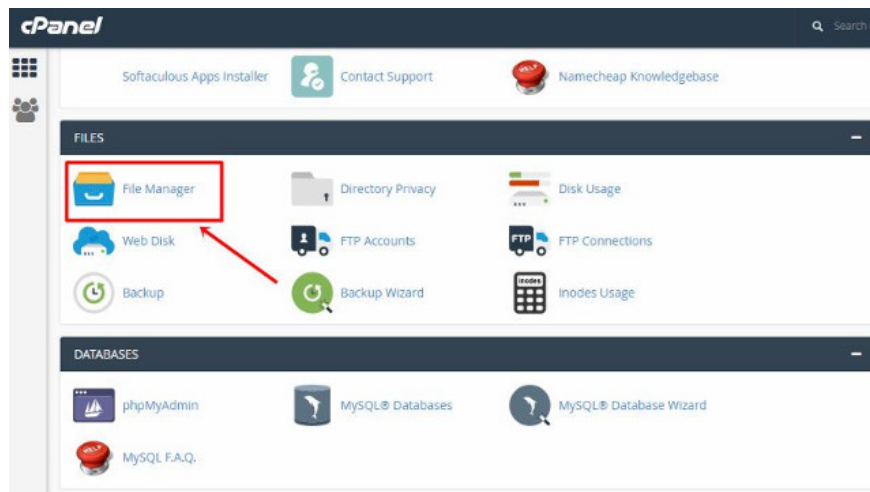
cPanel

Search

Softaculous Apps Installer

Contact Support

Namecheap Knowledgebase

FILES

File Manager

Directory Privacy

Disk Usage

Web Disk

FTP Accounts

FTP Connections

Backup

Backup Wizard

Inodes Usage

DATABASES

phpMyAdmin

MySQL® Databases

MySQL® Database Wizard

MySQL F.A.Q.